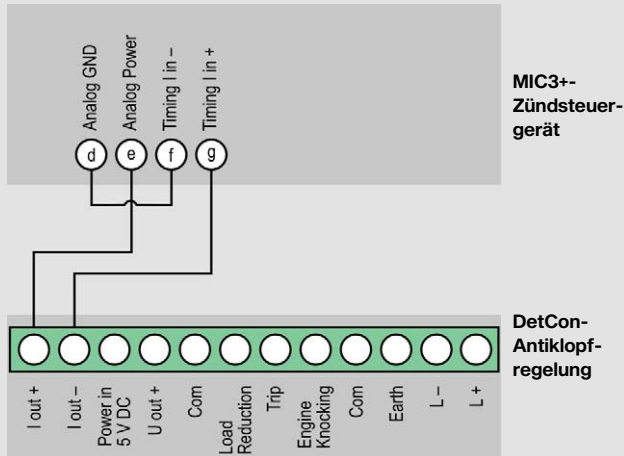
Analog GND
Analog Power
Timing I in –
Timing I in +

d
e
f
g

MIC3+-Zündsteuergerät

DetCon-Antiklopfregelung

I out +
I out –
Power in 5 V DC
U out +
Com
Load Reduction
Trip
Engine Knocking
Com
Earth
L –
L +